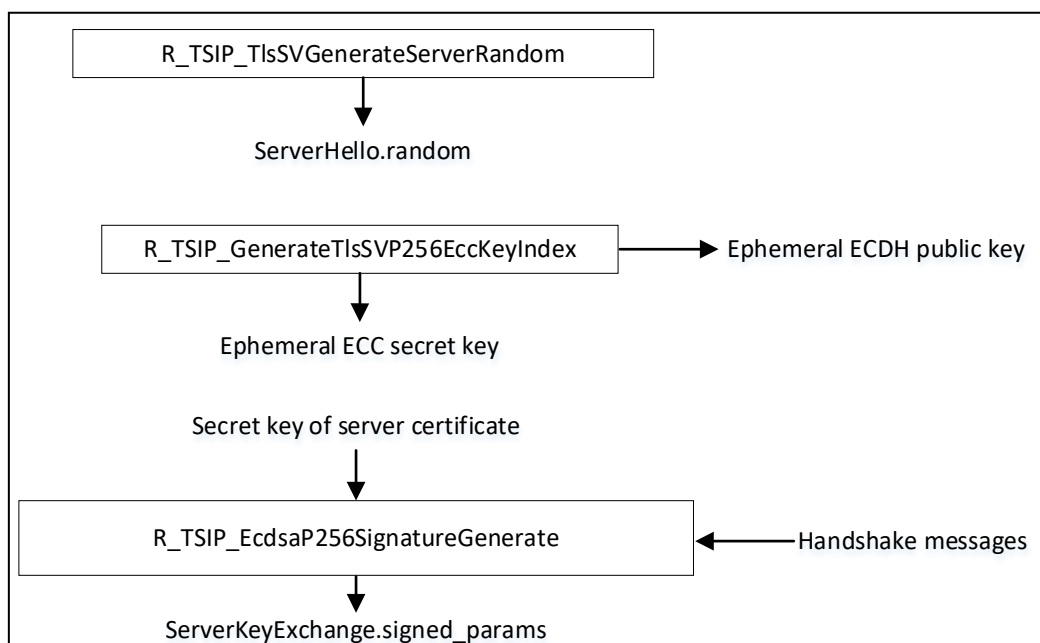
R_TSIP_TlsSVGenerateServerRandom

ServerHello.random

R_TSIP_GenerateTlsSVP256EccKeyIndex

Ephemeral ECDH public key

Ephemeral ECC secret key

Secret key of server certificate

R_TSIP_EcdsaP256SignatureGenerate

Handshake messages

ServerKeyExchange.signed_params